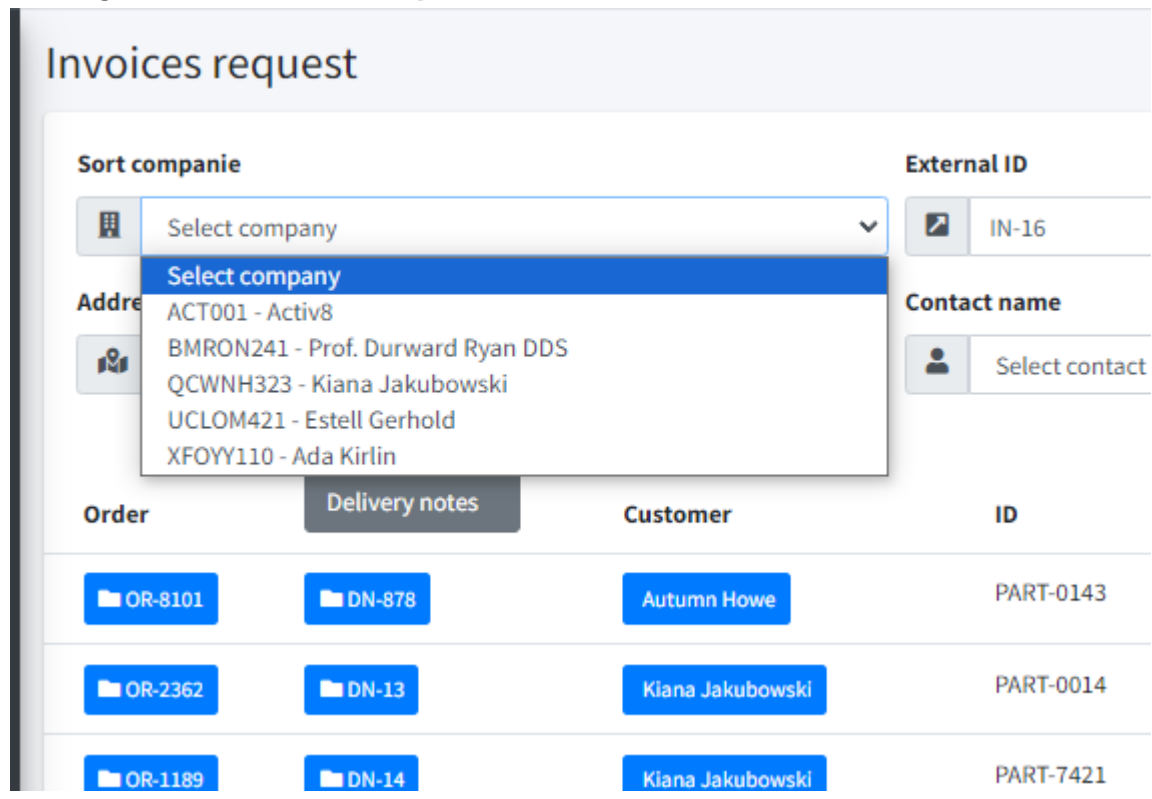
Invoices request

Sort companie

Select company

Select company
ACT001 - Activ8
BMRON241 - Prof. Durward Ryan DDS
QCWNH323 - Kiana Jakubowski
UCLOM421 - Estell Gerhold
XFOYY110 - Ada Kirlin

External ID

IN-16

Addre

Contact name

Select contact

| Order | Delivery notes | Customer | ID |
|---|---|---|---|
| OR-8101 | DN-878 | Autumn Howe | PART-0143 |
| OR-2362 | DN-13 | Kiana Jakubowski | PART-0014 |
| OR-1189 | DN-14 | Kiana Jakubowski | PART-7421 |